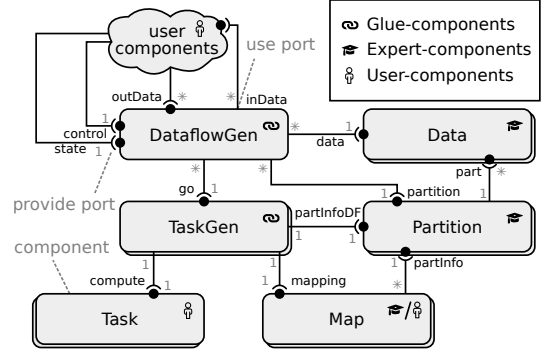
user components

use port

Glue-components
Expert-components
User-components

outData
inData
*
*
1
control
state
1
DataflowGen
*
1
data
Data
part
*
provide port
go
1
*
1
partition
1
TaskGen
partInfoDF
1
1
Partition
component
1
1
1
partInfo
compute
1
mapping
*
Task
Map
/